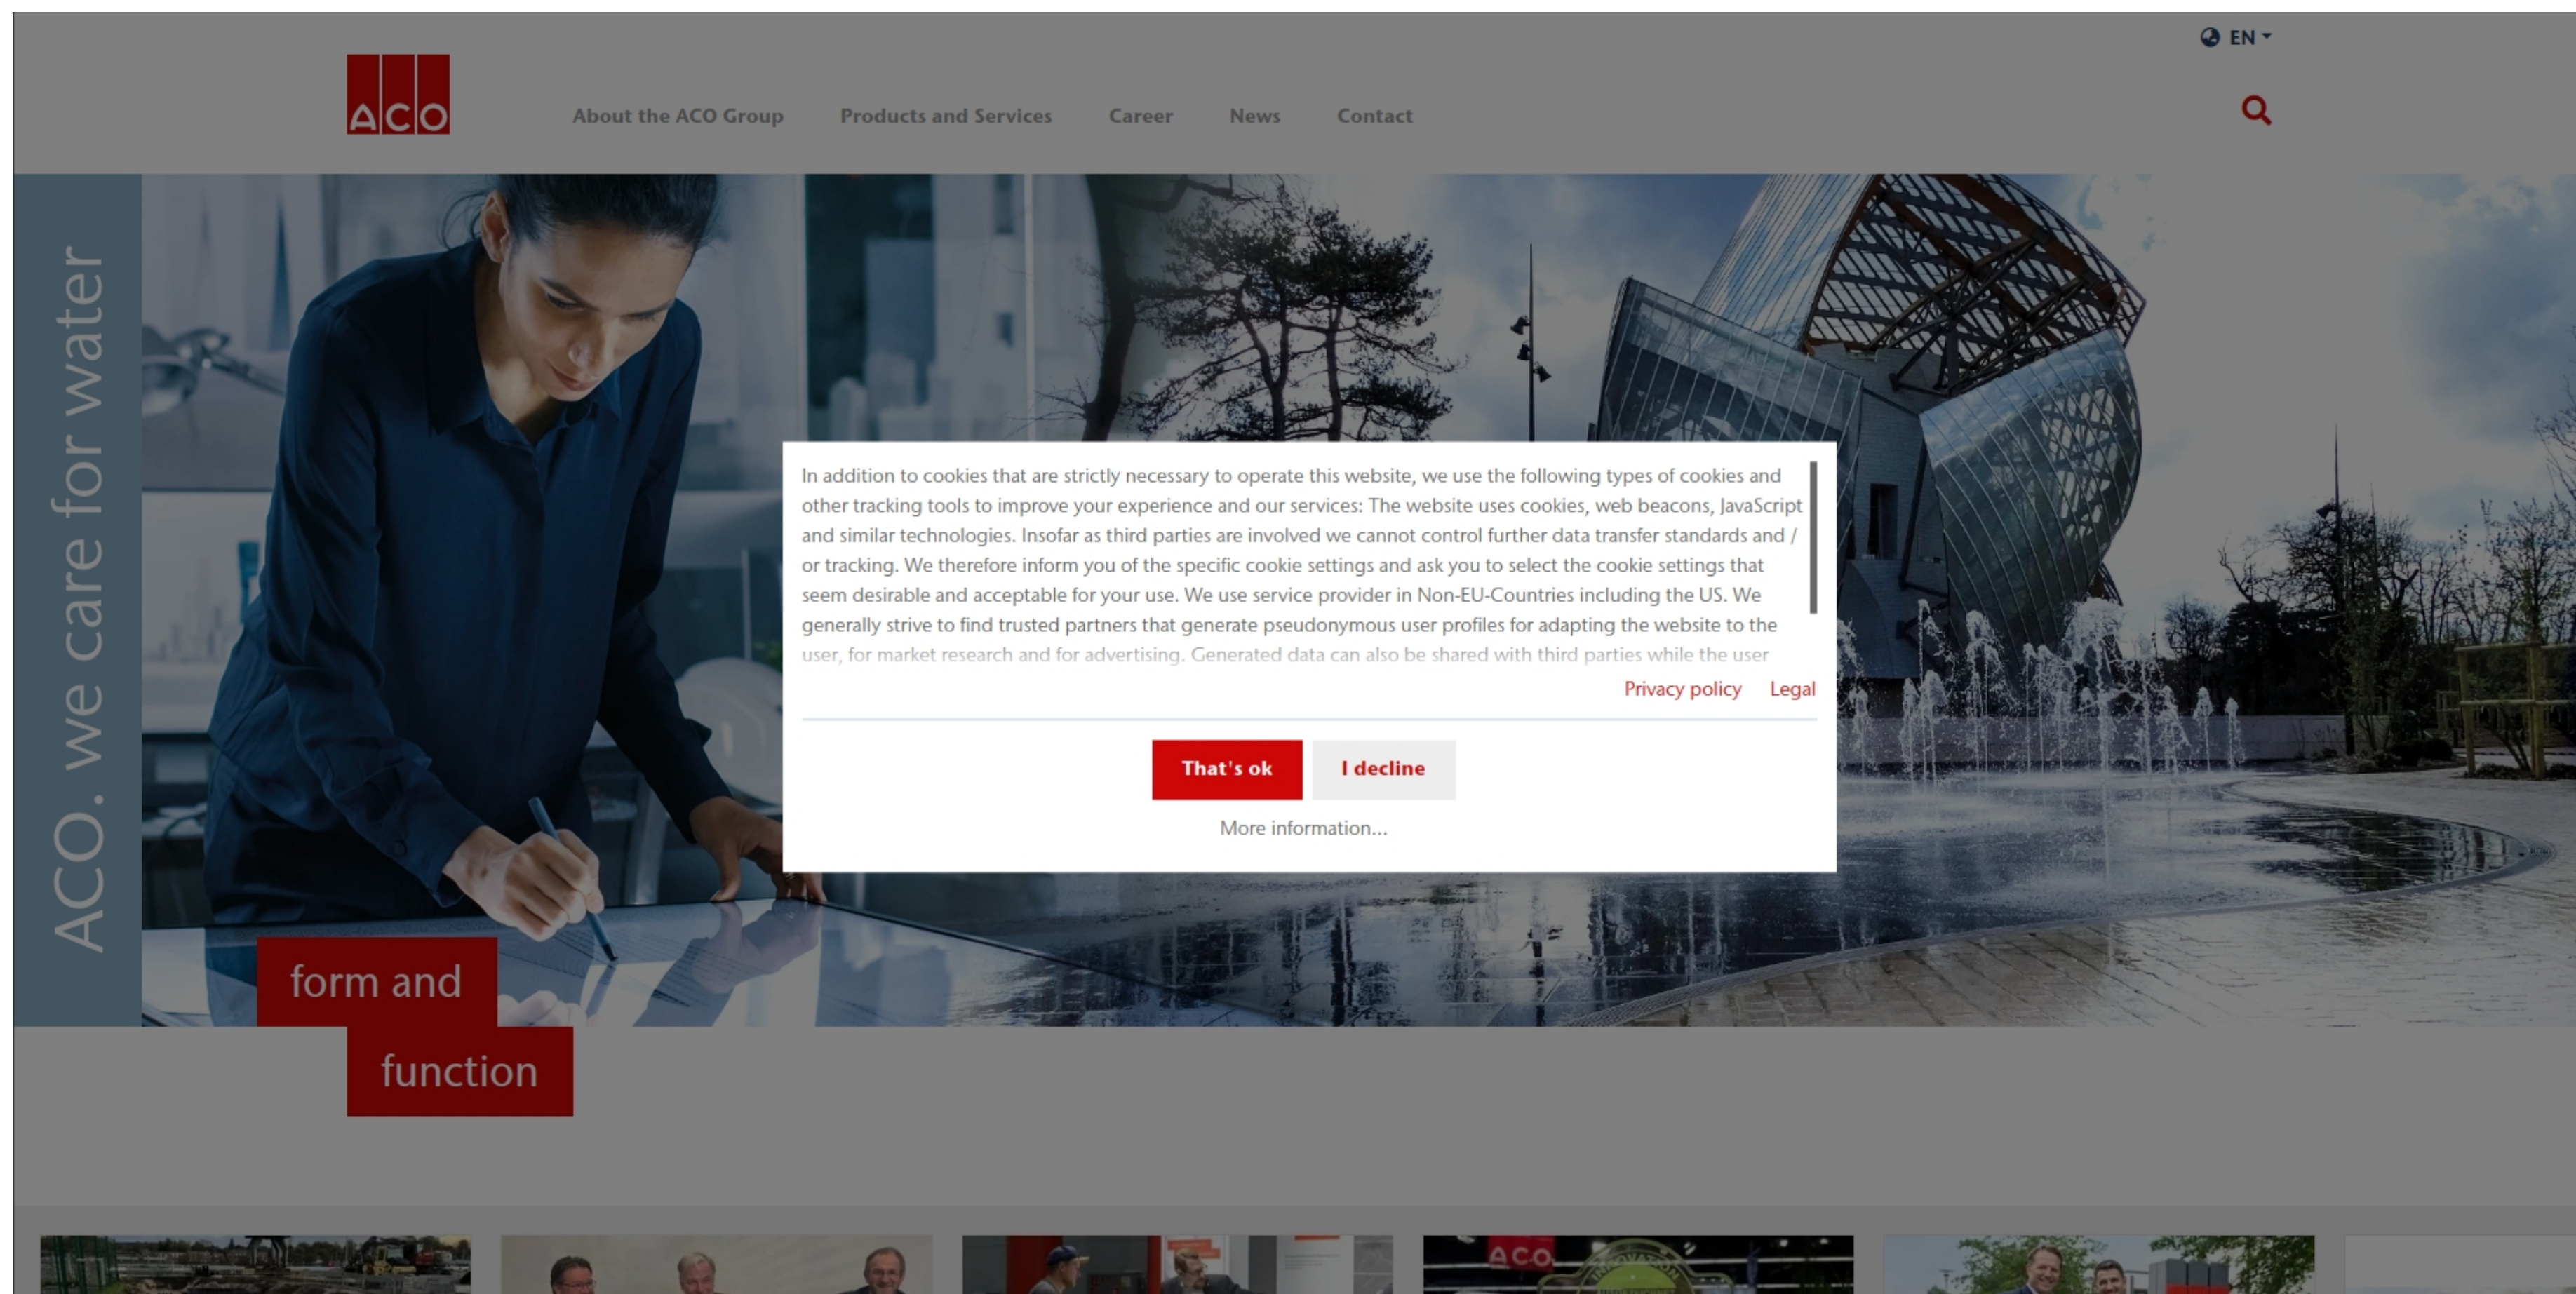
EN

ACO

About the ACO Group Products and Services Career News Contact

ACO. we care for water

form and function

In addition to cookies that are strictly necessary to operate this website, we use the following types of cookies and other tracking tools to improve your experience and our services: The website uses cookies, web beacons, JavaScript and similar technologies. Insofar as third parties are involved we cannot control further data transfer standards and / or tracking. We therefore inform you of the specific cookie settings and ask you to select the cookie settings that seem desirable and acceptable for your use. We use service provider in Non-EU-Countries including the US. We generally strive to find trusted partners that generate pseudonymous user profiles for adapting the website to the user, for market research and for advertising. Generated data can also be shared with third parties while the user

Privacy policy Legal

That's ok I decline

More information...

ACO